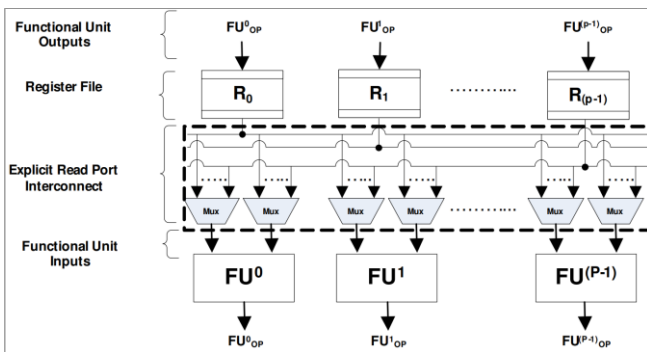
Functional Unit Outputs

$FU^{0}_{OP}$ $FU^{1}_{OP}$ $FU^{(P-1)}_{OP}$

Register File

$R_0$ $R_1$ ………… $R_{(p-1)}$

Explicit Read Port Interconnect

Mux Mux Mux Mux ………… Mux Mux

Functional Unit Inputs

$FU^0$ $FU^1$ $FU^{(P-1)}$

$FU^{0}_{OP}$ $FU^{1}_{OP}$ $FU^{(P-1)}_{OP}$